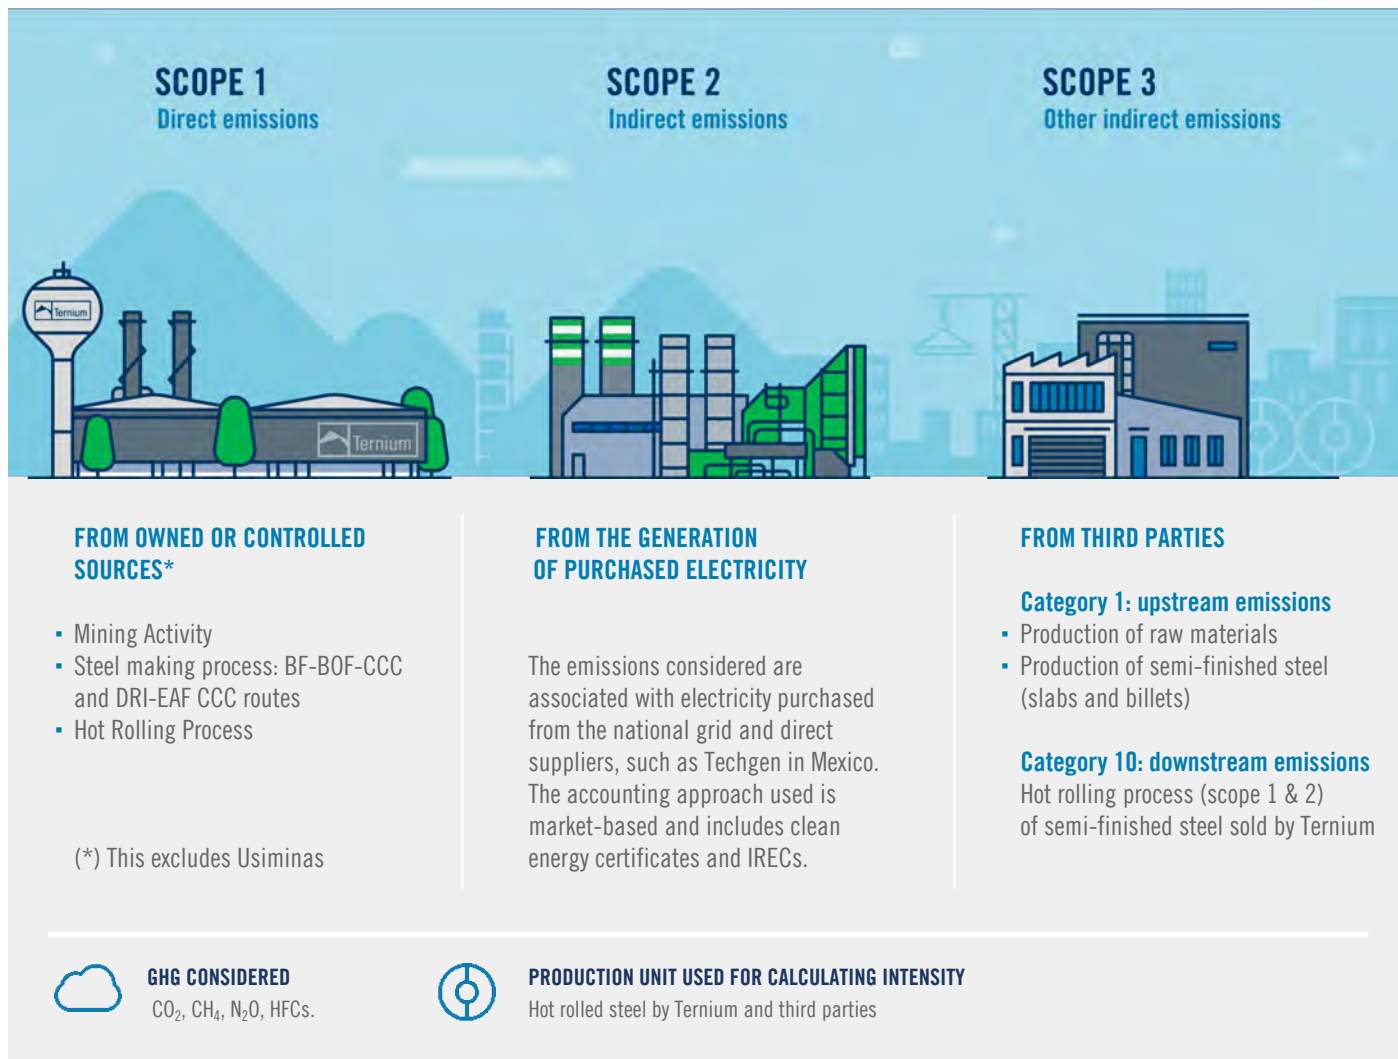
SCOPE 1
Direct emissions

SCOPE 2
Indirect emissions

SCOPE 3
Other indirect emissions

Ternium

Ternium

FROM OWNED OR CONTROLLED SOURCES*

- Mining Activity
- Steel making process: BF-BOF-CCC and DRI-EAF CCC routes
- Hot Rolling Process

(*) This excludes Usiminas

FROM THE GENERATION OF PURCHASED ELECTRICITY

The emissions considered are associated with electricity purchased from the national grid and direct suppliers, such as Techgen in Mexico. The accounting approach used is market-based and includes clean energy certificates and IRECs.

FROM THIRD PARTIES

Category 1: upstream emissions
- Production of raw materials
- Production of semi-finished steel (slabs and billets)

Category 10: downstream emissions
Hot rolling process (scope 1 & 2) of semi-finished steel sold by Ternium

GHG CONSIDERED
$CO_2$, $CH_4$, $N_2O$, HFCs.

PRODUCTION UNIT USED FOR CALCULATING INTENSITY
Hot rolled steel by Ternium and third parties